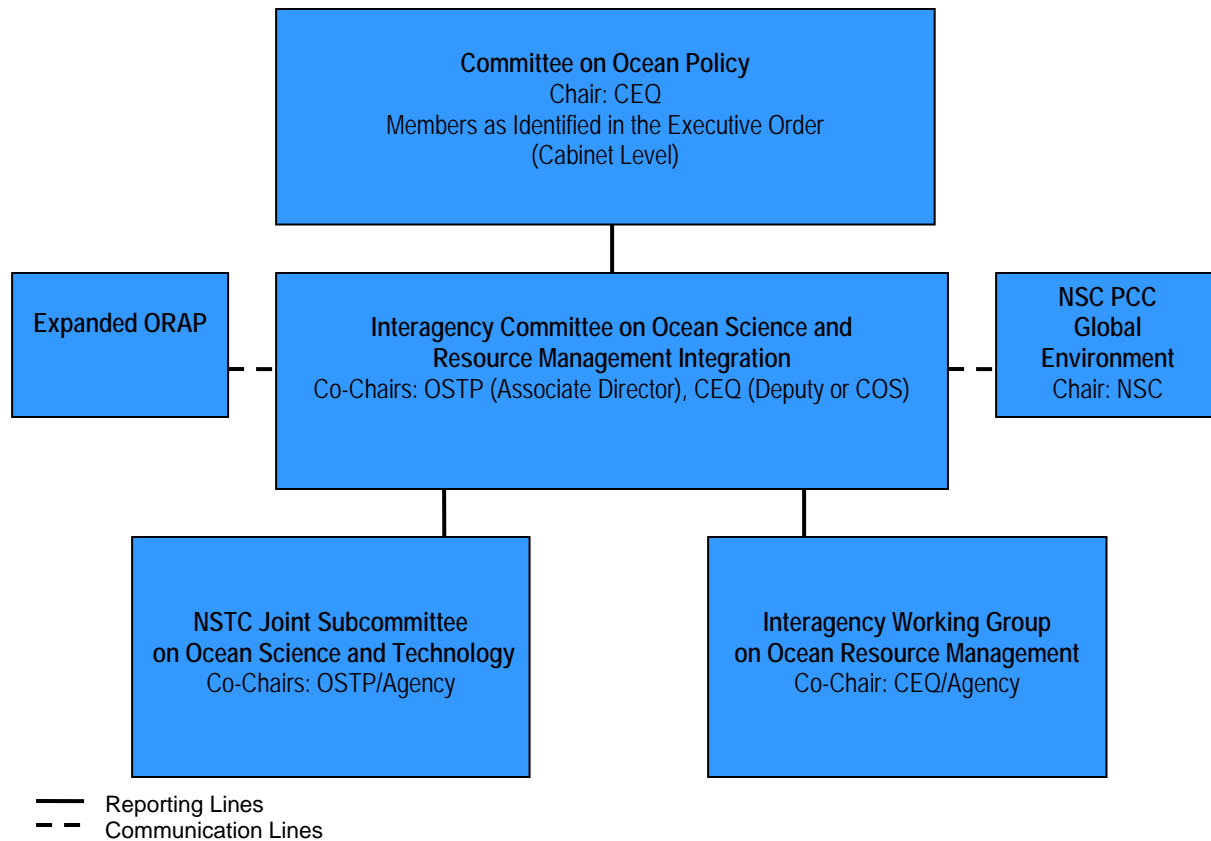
Committee on Ocean Policy
Chair: CEQ
Members as Identified in the Executive Order
(Cabinet Level)

Expanded ORAP

Interagency Committee on Ocean Science and Resource Management Integration
Co-Chairs: OSTP (Associate Director), CEQ (Deputy or COS)

NSC PCC
Global
Environment
Chair: NSC

NSTC Joint Subcommittee on Ocean Science and Technology
Co-Chairs: OSTP/Agency

Interagency Working Group on Ocean Resource Management
Co-Chair: CEQ/Agency

Reporting Lines
Communication Lines